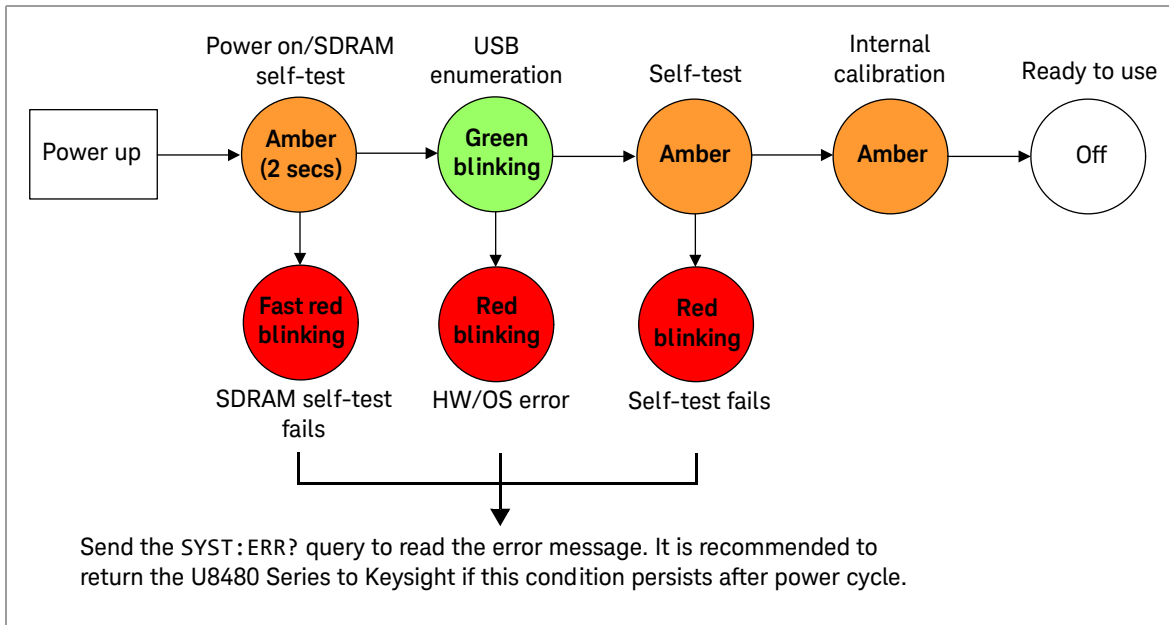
Power on/SDRAM self-test

USB enumeration

Self-test

Internal calibration

Ready to use

Power up

Amber (2 secs)

Green blinking

Amber

Amber

Off

Fast red blinking

Red blinking

Red blinking

SDRAM self-test fails

HW/OS error

Self-test fails

Send the SYST:ERR? query to read the error message. It is recommended to return the U8480 Series to Keysight if this condition persists after power cycle.